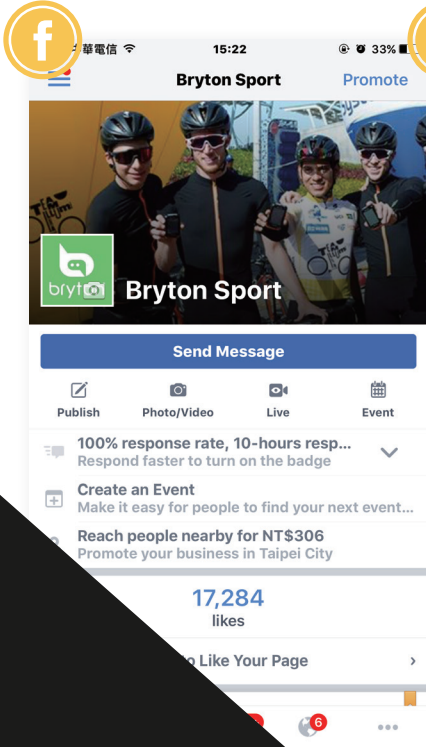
f
華電信
15:22
33%
Bryton Sport
Promote
bryt
Bryton Sport
Send Message
Publish
Photo/Video
Live
Event
100% response rate, 10-hours resp...
Respond faster to turn on the badge
Create an Event
Make it easy for people to find your next event...
Reach people nearby for NT$306
Promote your business in Taipei City
17,284
likes
o Like Your Page
6
•••